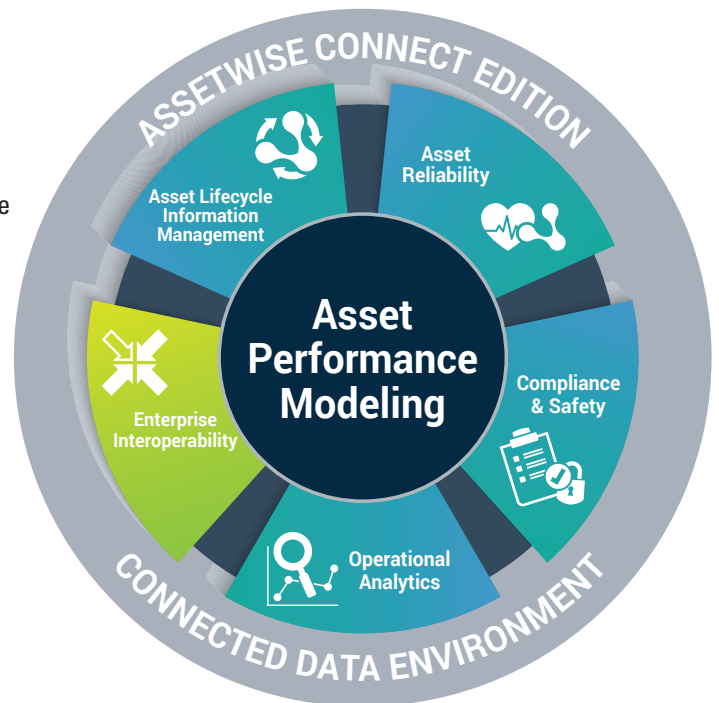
e

ASSETWISE CONNECT EDITION

Asset Lifecycle Information Management

Asset Reliability

Asset Performance Modeling

Enterprise Interoperability

Compliance & Safety

Operational Analytics

CONNECTED DATA ENVIRONMENT